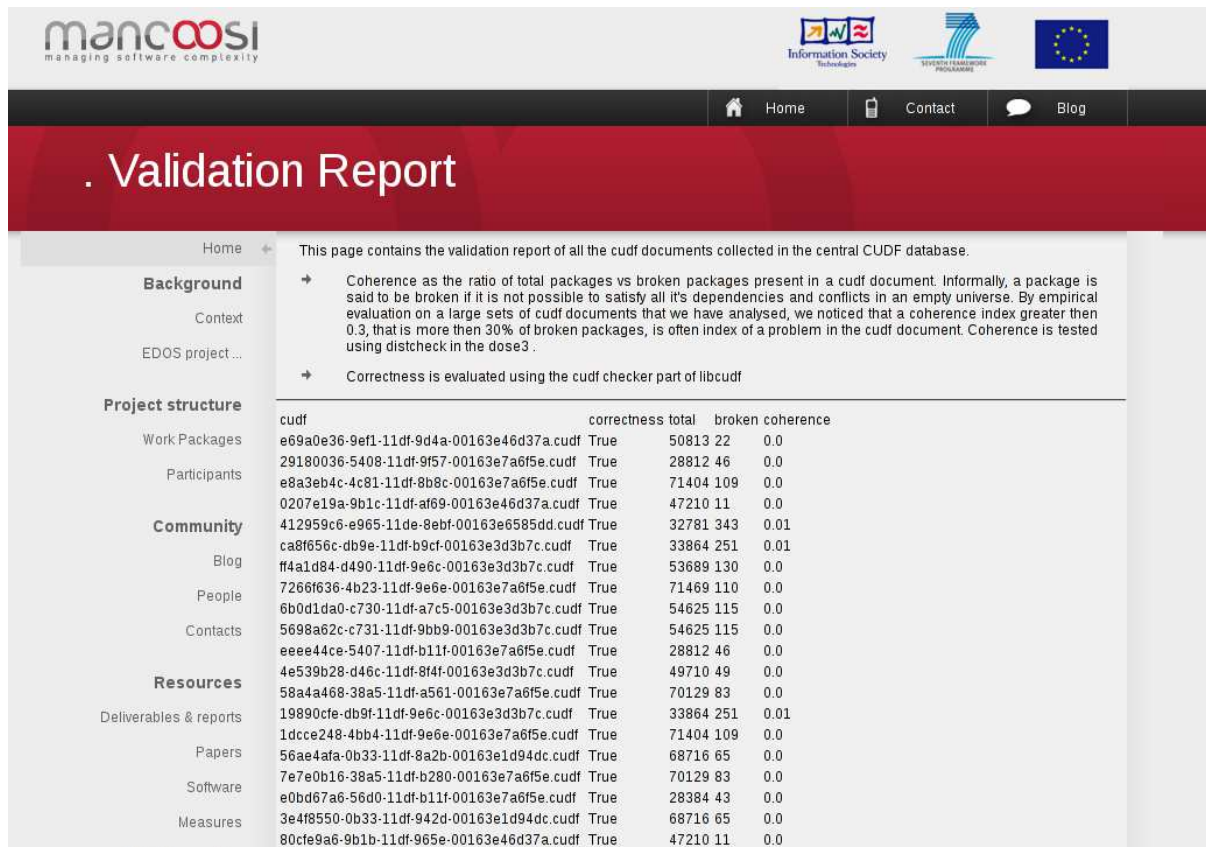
mancoosi
managing software complexity

Information Society Technologies

SEVENTH FRAMEWORK PROGRAMME

Home Contact Blog

. Validation Report

Home

Background

Context

EDOS project ...

Project structure

Work Packages

Participants

Community

Blog

People

Contacts

Resources

Deliverables & reports

Papers

Software

Measures

This page contains the validation report of all the cudf documents collected in the central CUDF database.

Coherence as the ratio of total packages vs broken packages present in a cudf document. Informally, a package is said to be broken if it is not possible to satisfy all it's dependencies and conflicts in an empty universe. By empirical evaluation on a large sets of cudf documents that we have analysed, we noticed that a coherence index greater then 0.3, that is more then 30% of broken packages, is often index of a problem in the cudf document. Coherence is tested using distcheck in the dose3 .

Correctness is evaluated using the cudf checker part of libcudf

| cudf | correctness | total | broken | coherence |
|---|---|---|---|---|
| e69a0e36-9ef1-11df-9d4a-00163e46d37a.cudf | True | 50813 | 22 | 0.0 |
| 29180036-5408-11df-9f57-00163e7a6f5e.cudf | True | 28812 | 46 | 0.0 |
| e8a3eb4c-4c81-11df-8b8c-00163e7a6f5e.cudf | True | 71404 | 109 | 0.0 |
| 0207e19a-9b1c-11df-af69-00163e46d37a.cudf | True | 47210 | 11 | 0.0 |
| 412959c6-e965-11de-8ebf-00163e6585dd.cudf | True | 32781 | 343 | 0.01 |
| ca8f656c-db9e-11df-b9cf-00163e3d3b7c.cudf | True | 33864 | 251 | 0.01 |
| ff4a1d84-d490-11df-9e6c-00163e3d3b7c.cudf | True | 53689 | 130 | 0.0 |
| 7266f636-4b23-11df-9e6e-00163e7a6f5e.cudf | True | 71469 | 110 | 0.0 |
| 6b0d1da0-c730-11df-a7c5-00163e3d3b7c.cudf | True | 54625 | 115 | 0.0 |
| 5698a62c-c731-11df-9bb9-00163e3d3b7c.cudf | True | 54625 | 115 | 0.0 |
| eeee44ce-5407-11df-b11f-00163e7a6f5e.cudf | True | 28812 | 46 | 0.0 |
| 4e539b28-d46c-11df-8f4f-00163e3d3b7c.cudf | True | 49710 | 49 | 0.0 |
| 58a4a468-38a5-11df-a561-00163e7a6f5e.cudf | True | 70129 | 83 | 0.0 |
| 19890cfe-db9f-11df-9e6c-00163e3d3b7c.cudf | True | 33864 | 251 | 0.01 |
| 1dcce248-4bb4-11df-9e6e-00163e7a6f5e.cudf | True | 71404 | 109 | 0.0 |
| 56ae4afa-0b33-11df-8a2b-00163e1d94dc.cudf | True | 68716 | 65 | 0.0 |
| 7e7e0b16-38a5-11df-b280-00163e7a6f5e.cudf | True | 70129 | 83 | 0.0 |
| e0bd67a6-56d0-11df-b11f-00163e7a6f5e.cudf | True | 28384 | 43 | 0.0 |
| 3e4f8550-0b33-11df-942d-00163e1d94dc.cudf | True | 68716 | 65 | 0.0 |
| 80cfe9a6-9b1b-11df-965e-00163e46d37a.cudf | True | 47210 | 11 | 0.0 |